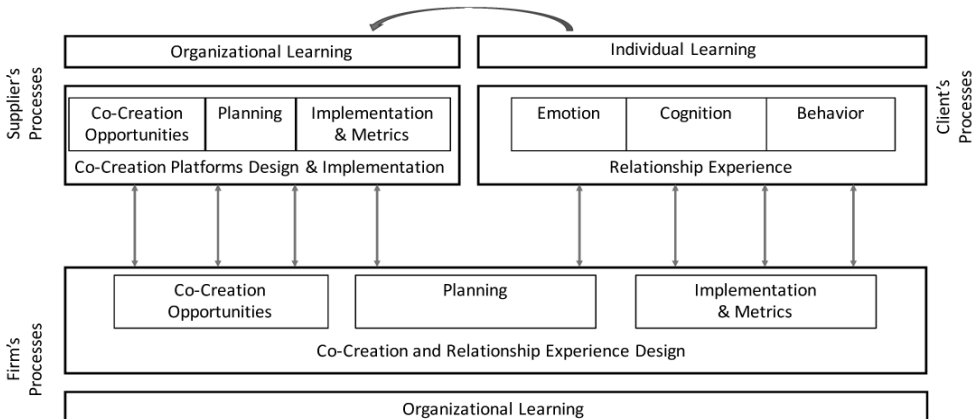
Organizational Learning

Individual Learning

Supplier's Processes

Co-Creation Opportunities

Planning

Implementation & Metrics

Co-Creation Platforms Design & Implementation

Emotion

Cognition

Behavior

Relationship Experience

Client's Processes

Co-Creation Opportunities

Planning

Implementation & Metrics

Firm's Processes

Co-Creation and Relationship Experience Design

Organizational Learning